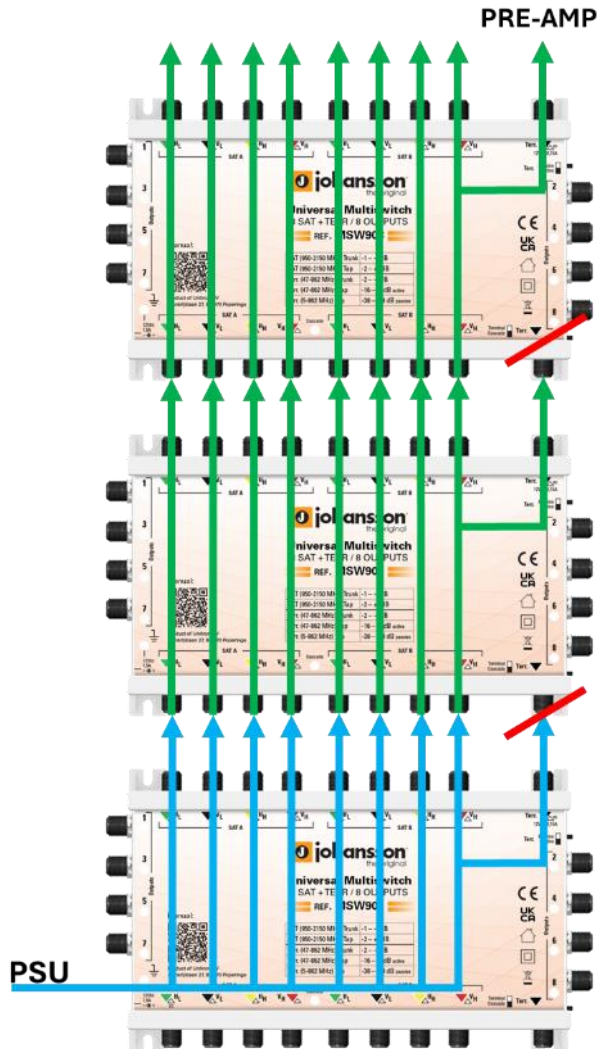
PRE-AMP

johansson the original
Universal Multiswitch
SAT + TERR / 8 OUTPUTS
REF. MSW90

SAT A
SAT B
Terr.
Outputs
1
3
5
7
2
4
6
8

johansson the original
Universal Multiswitch
SAT + TERR / 8 OUTPUTS
REF. MSW90

SAT A
SAT B
Terr.
1
3
5
7
2
4
6
8

johansson the original
Universal Multiswitch
SAT + TERR / 8 OUTPUTS
REF. MSW90

SAT A
SAT B
Terr.
1
3
5
7
2
4
6
8

PSU